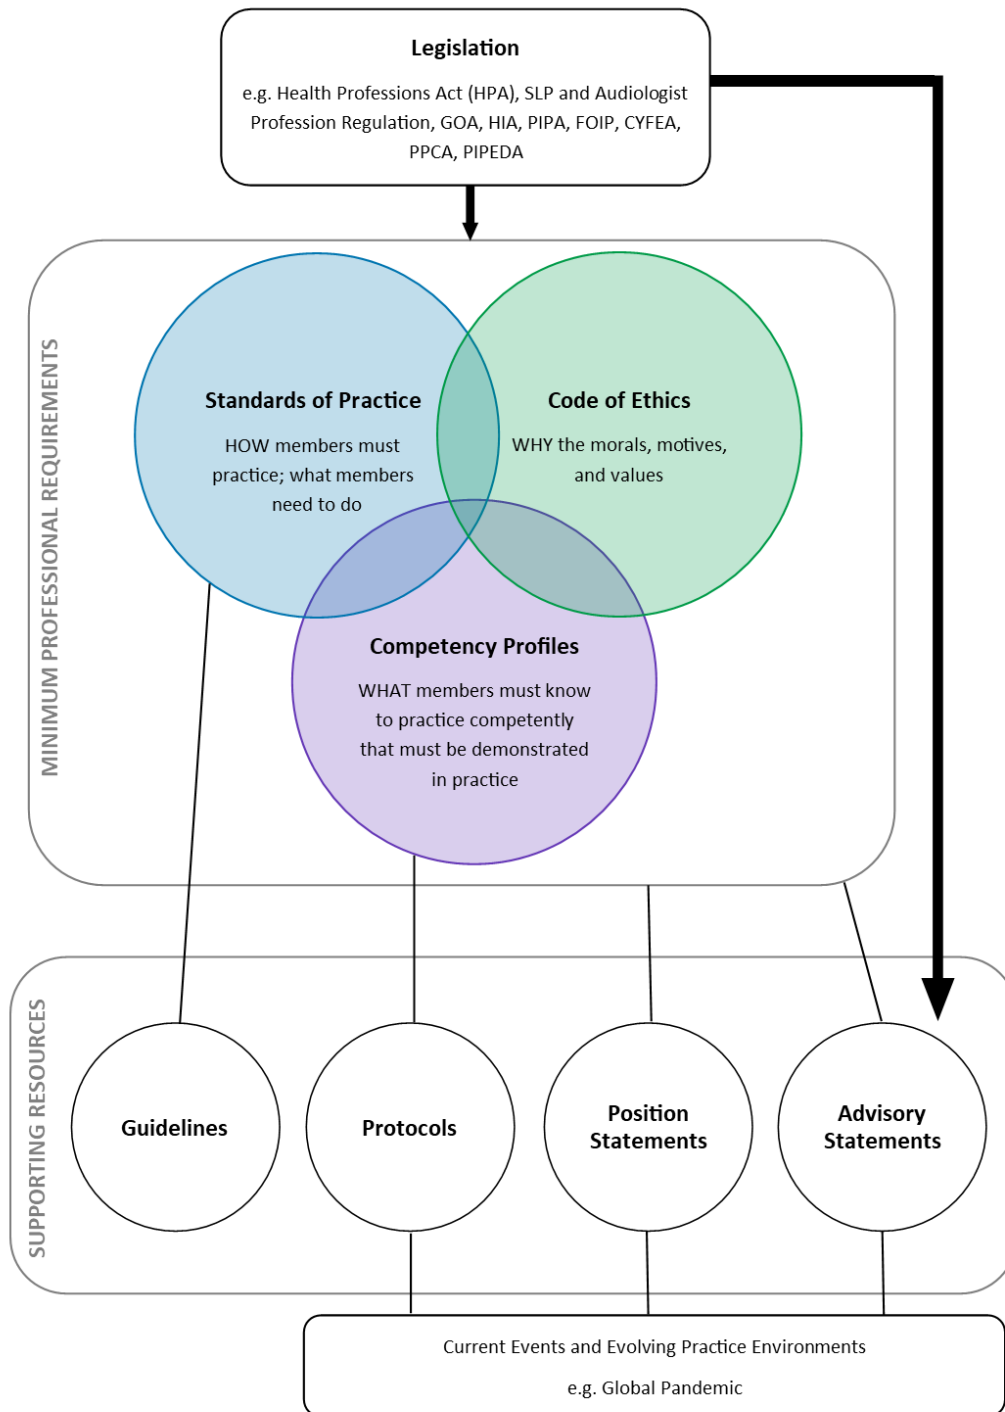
Legislation

e.g. Health Professions Act (HPA), SLP and Audiologist Profession Regulation, GOA, HIA, PIPA, FOIP, CYFEA, PPCA, PIPEDA

MINIMUM PROFESSIONAL REQUIREMENTS

Standards of Practice

HOW members must practice; what members need to do

Code of Ethics

WHY the morals, motives, and values

Competency Profiles

WHAT members must know to practice competently that must be demonstrated in practice

SUPPORTING RESOURCES

Guidelines

Protocols

Position Statements

Advisory Statements

Current Events and Evolving Practice Environments

e.g. Global Pandemic